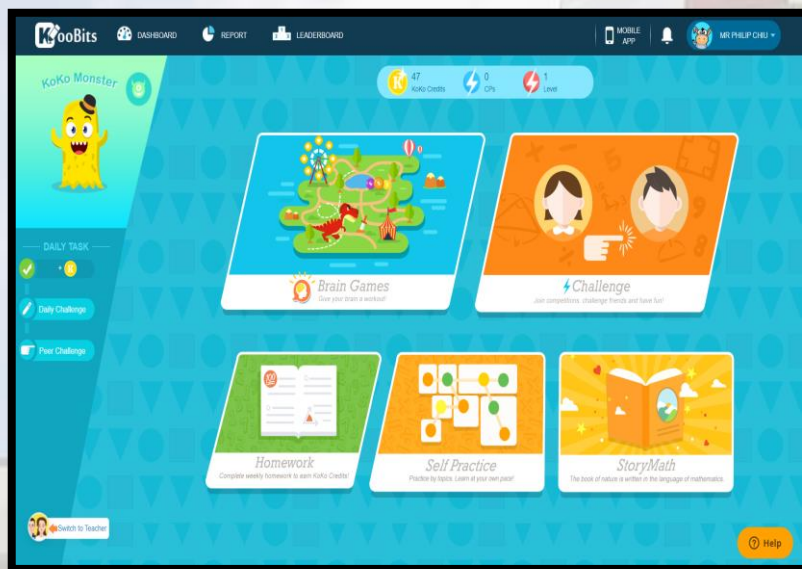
KooBits DASHBOARD REPORT LEADERBOARD MOBILE APP MR PHILIP CHIU

KoKo Monster

47 KoKo Credits 0 CPs 1 Level

DAILY TASK

Daily Challenge

Peer Challenge

Brain Games
Give your brain a workout!

Challenge
Join competitions, challenge friends and have fun!

Homework
Complete weekly homework to earn KoKo Credits!

Self Practice
Practice by topics. Learn at your own pace!

StoryMath
The book of nature is written in the language of mathematics.

Switch to Teacher

Help